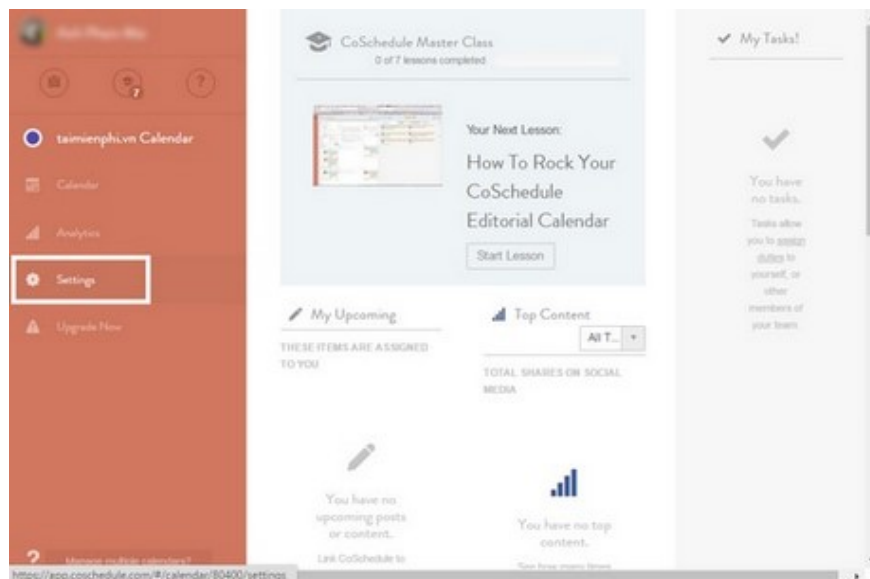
7

taimienphi.vn Calendar

Calendar

Analytics

Settings

Upgrade Now

Manage multiple calendars?

CoSchedule Master Class

0 of 7 lessons completed

Your Next Lesson:

How To Rock Your CoSchedule Editorial Calendar

Start Lesson

My Upcoming

THESE ITEMS ARE ASSIGNED TO YOU

You have no upcoming posts or content.

Link CoSchedule to

Top Content

All T...

TOTAL SHARES ON SOCIAL MEDIA

You have no top content.

See how many times

My Tasks!

You have no tasks.

Tasks allow you to assign duties to yourself, or other members of your team.

https://app.coschedule.com/#/calendar/80400/settings